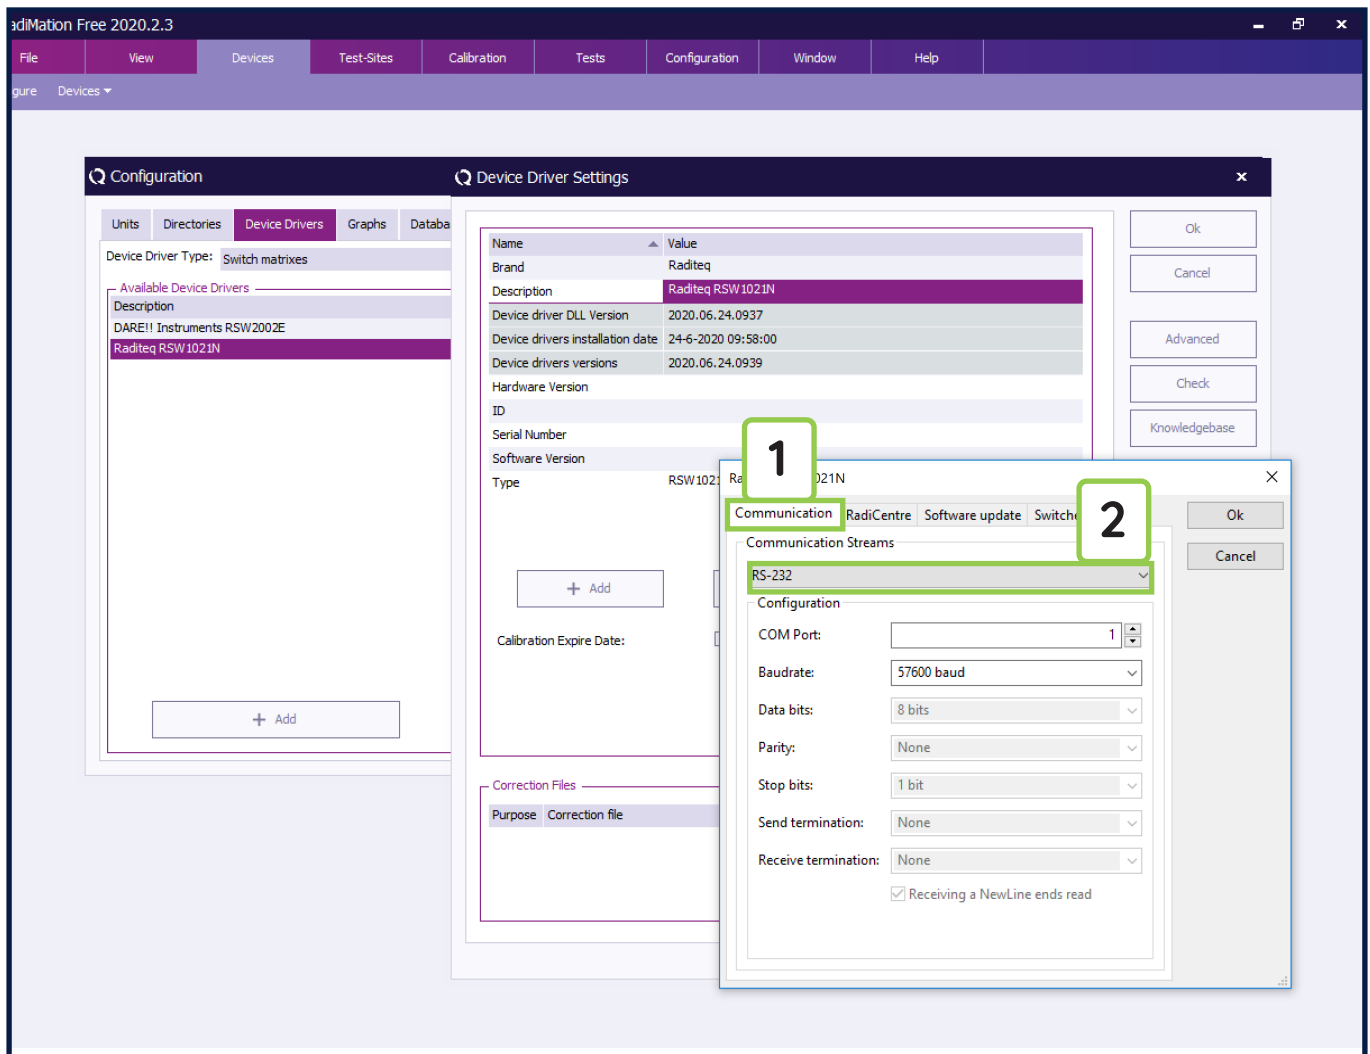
adiMation Free 2020.2.3

File | View | Devices | Test-Sites | Calibration | Tests | Configuration | Window | Help

gure Devices

Configuration

Units | Directories | Device Drivers | Graphs | Databa

Device Driver Type: Switch matrixes

Available Device Drivers

Description
DARE!! Instruments RSW2002E
Raditeq RSW1021N

Add

Device Driver Settings

| Name | Value |
|---|---|
| Brand | Raditeq |
| Description | Raditeq RSW1021N |
| Device driver DLL Version | 2020.06.24.0937 |
| Device drivers installation date | 24-6-2020 09:58:00 |
| Device drivers versions | 2020.06.24.0939 |
| Hardware Version | |
| ID | |
| Serial Number | |
| Software Version | |
| Type | RSW102 |

Add

Calibration Expire Date:

Correction Files

Purpose | Correction file

Ok
Cancel
Advanced
Check
Knowledgebase

Ra 21N

1

2

Communication | RadiCentre | Software update | Switch

Communication Streams

RS-232

Configuration

COM Port: 1
Baudrate: 57600 baud
Data bits: 8 bits
Parity: None
Stop bits: 1 bit
Send termination: None
Receive termination: None
Receiving a NewLine ends read

Ok
Cancel